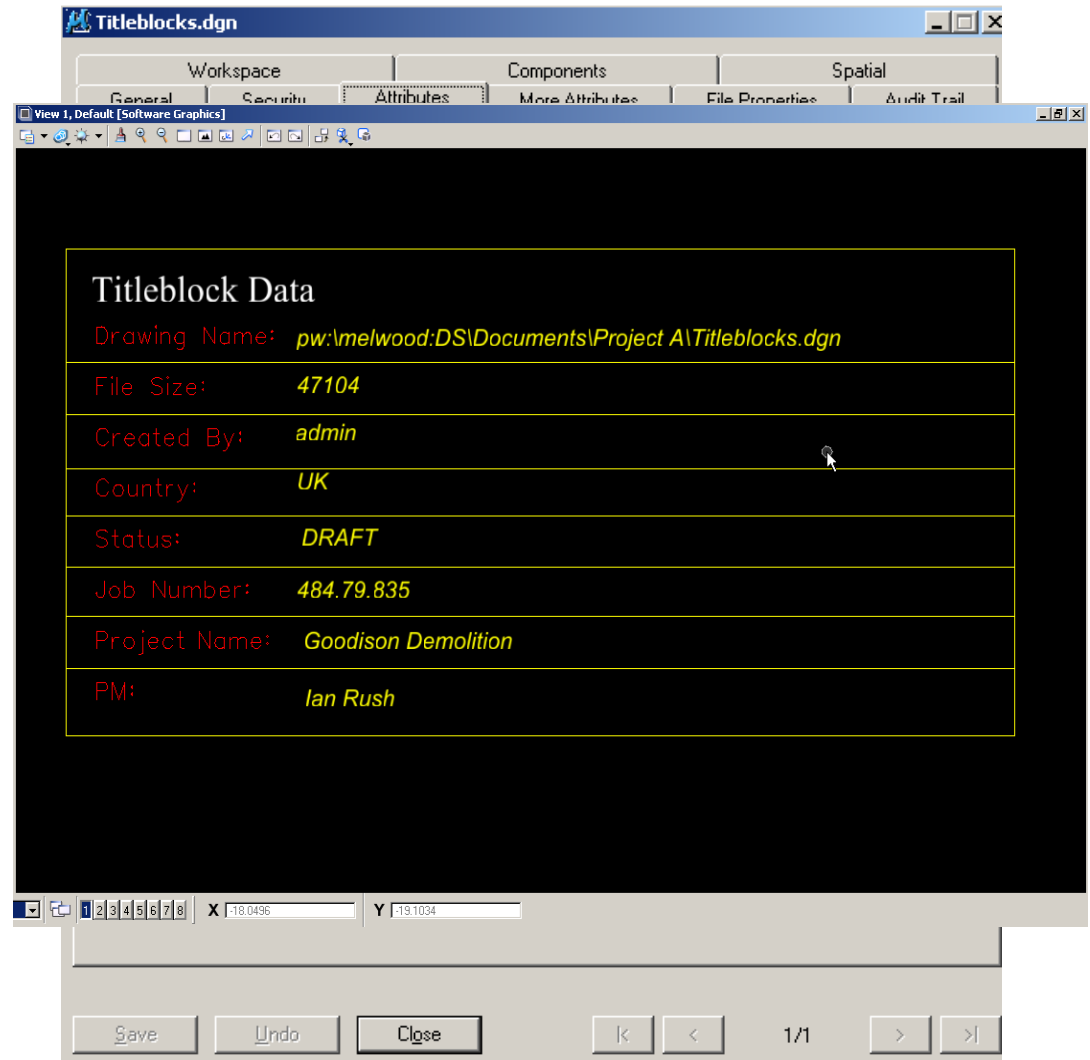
Titleblocks.dgn

Workspace | Components | Spatial

General | Security | Attributes | More Attributes | File Properties | Audit Trail

View 1, Default [Software Graphics]

Titleblock Data

| | |
|---|---|
| Drawing Name: | pw:\melwood:DS\Documents\Project A\Titleblocks.dgn |
| File Size: | 47104 |
| Created By: | admin |
| Country: | UK |
| Status: | DRAFT |
| Job Number: | 484.79.835 |
| Project Name: | Goodison Demolition |
| PM: | Ian Rush |

1 2 3 4 5 6 7 8 X -18.0496 Y -19.1034

Save Undo Close 1/1